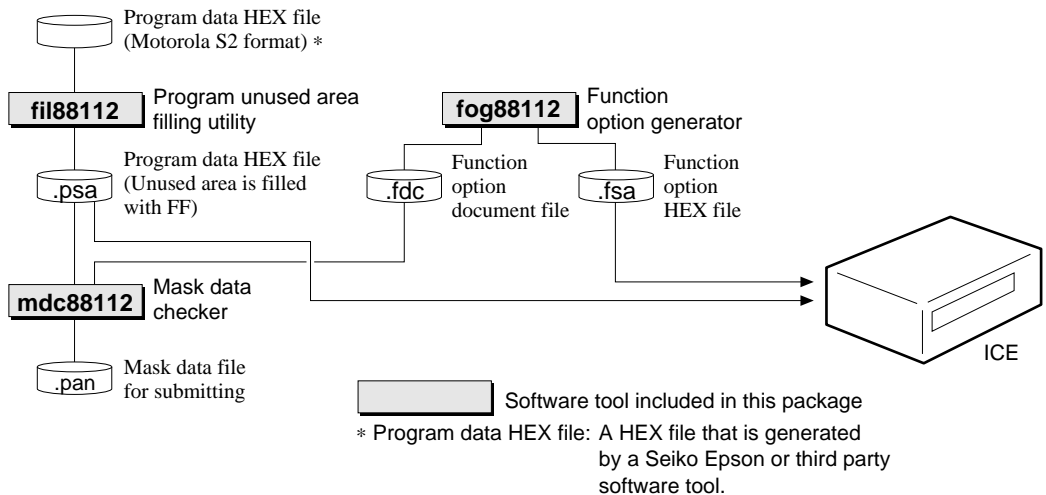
Program data HEX file (Motorola S2 format) ∗

fil88112

Program unused area filling utility

fog88112

Function option generator

Program data HEX file (Unused area is filled with FF)

.psa

.fdc

Function option document file

.fsa

Function option HEX file

mdc88112

Mask data checker

ICE

.pan

Mask data file for submitting

Software tool included in this package

∗ Program data HEX file: A HEX file that is generated by a Seiko Epson or third party software tool.